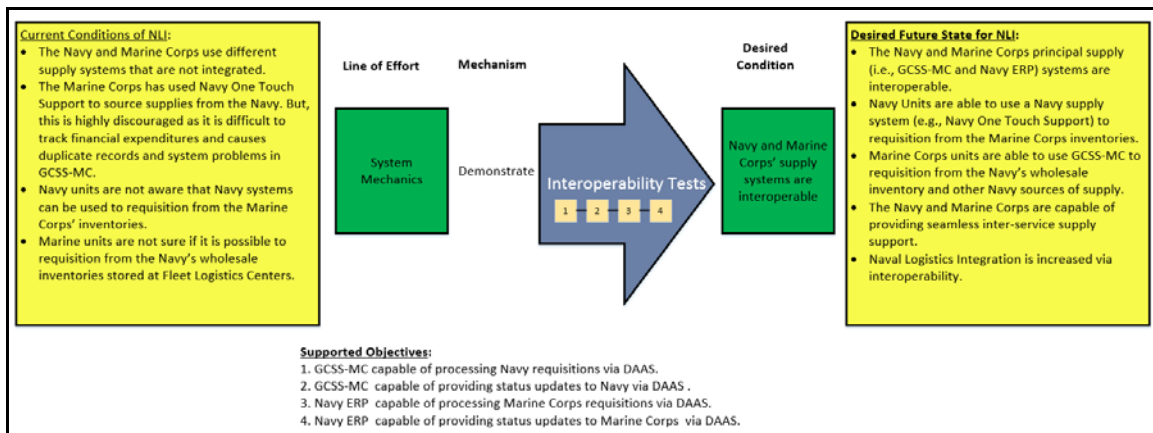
Current Conditions of NLI:
- The Navy and Marine Corps use different supply systems that are not integrated.
- The Marine Corps has used Navy One Touch Support to source supplies from the Navy. But, this is highly discouraged as it is difficult to track financial expenditures and causes duplicate records and system problems in GCSS-MC.
- Navy units are not aware that Navy systems can be used to requisition from the Marine Corps' inventories.
- Marine units are not sure if it is possible to requisition from the Navy's wholesale inventories stored at Fleet Logistics Centers.

Line of Effort

Mechanism

Desired Condition

System Mechanics

Demonstrate

Interoperability Tests

1 2 3 4

Navy and Marine Corps' supply systems are interoperable

Desired Future State for NLI:
- The Navy and Marine Corps principal supply (i.e., GCSS-MC and Navy ERP) systems are interoperable.
- Navy Units are able to use a Navy supply system (e.g., Navy One Touch Support) to requisition from the Marine Corps inventories.
- Marine Corps units are able to use GCSS-MC to requisition from the Navy's wholesale inventory and other Navy sources of supply.
- The Navy and Marine Corps are capable of providing seamless inter-service supply support.
- Naval Logistics Integration is increased via interoperability.

Supported Objectives:
1. GCSS-MC capable of processing Navy requisitions via DAAS.
2. GCSS-MC capable of providing status updates to Navy via DAAS .
3. Navy ERP capable of processing Marine Corps requisitions via DAAS.
4. Navy ERP capable of providing status updates to Marine Corps via DAAS.